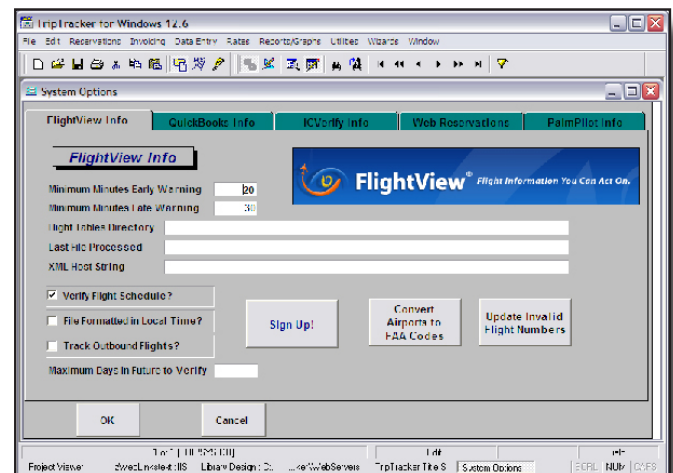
TripTracker for Windows 12.6

File Edit Reservations Invoicing Data Entry Rates Reports/Graphs Utilities Wizards Window

System Options

FlightView Info | QuickBooks Info | ICVerify Info | Web Reservations | PalmPilot Info

FlightView Info

FlightView® Flight Information You Can Act On.

Minimum Minutes Early Warning 20
Minimum Minutes Late Warning 30
Flight Tables Directory
Last File Processed
XML Host String

Verify Flight Schedule?
File Formatted in Local Time?
Track Outbound Flights?

Sign Up!

Convert Airports to FAA Codes

Update Invalid Flight Numbers

Maximum Days in Future to Verify

OK

Cancel

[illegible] Edit

Project Viewer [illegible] Library Design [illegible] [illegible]WebServers TripTracker Title S System Options SCRL NUM CAPS